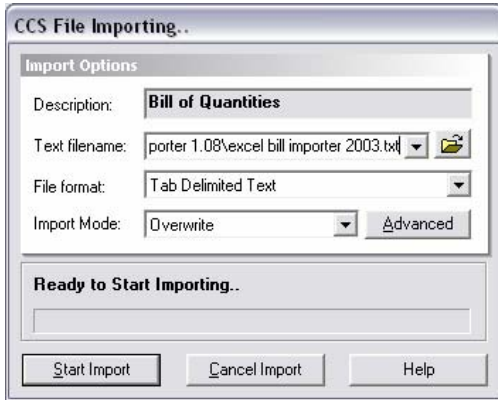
CCS File Importing..

Import Options

Description: Bill of Quantities

Text filename: porter 1.08\excel bill importer 2003.txt

File format: Tab Delimited Text

Import Mode: Overwrite

Advanced

Ready to Start Importing..

Start Import

Cancel Import

Help